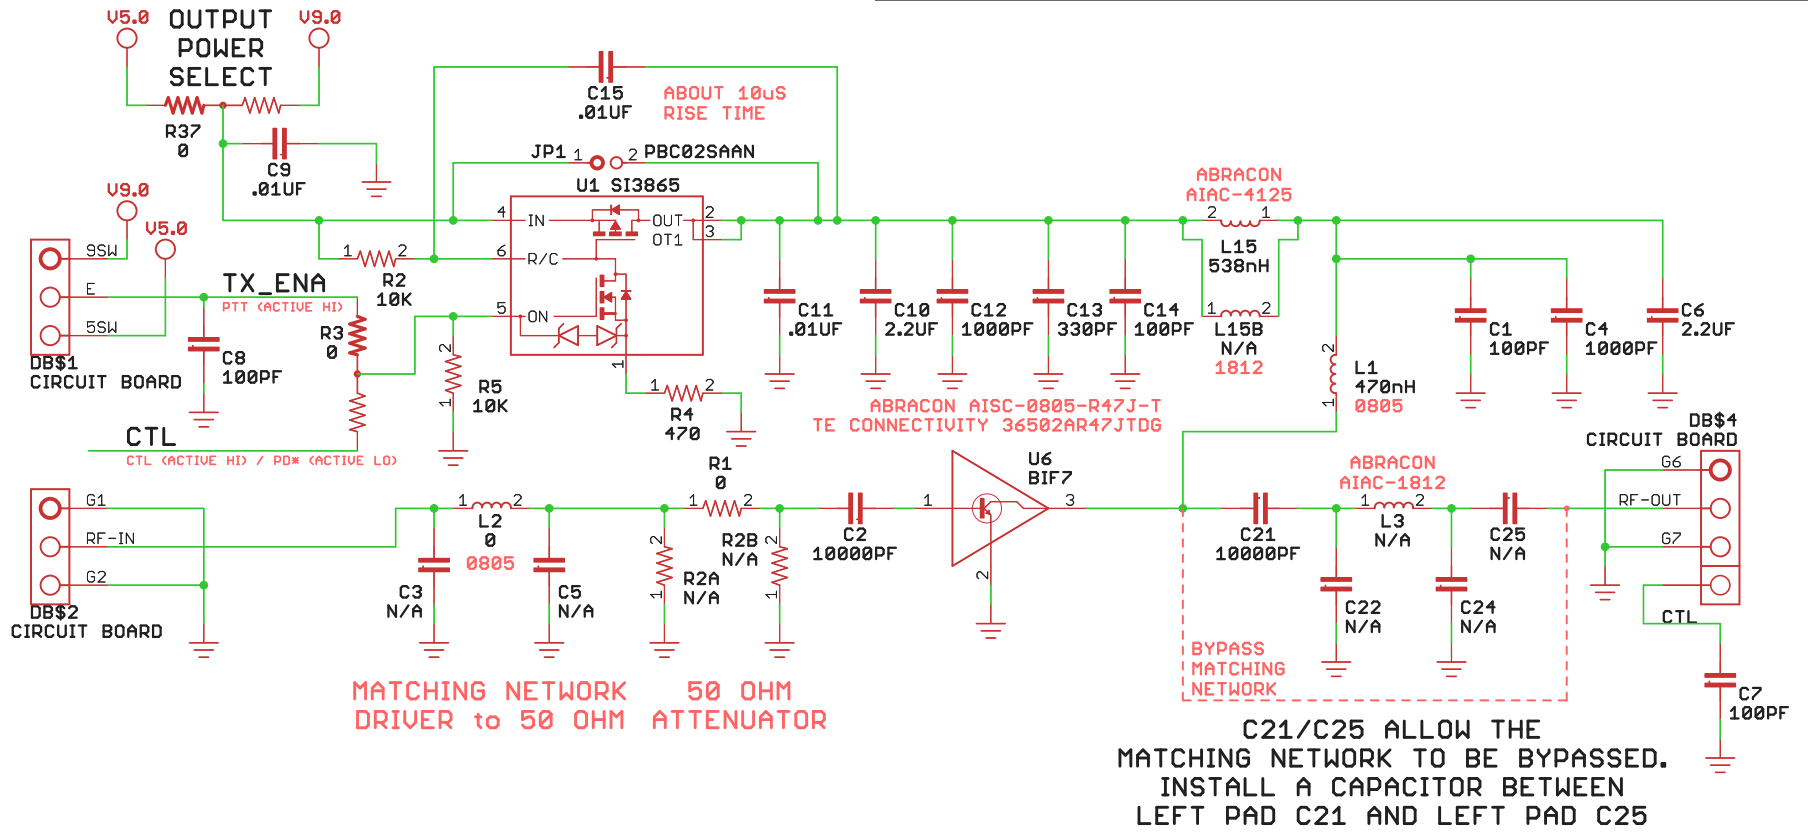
V5.0 OUTPUT POWER SELECT V9.0

R37
0

C9
.01UF

C15
.01UF

ABOUT 10uS RISE TIME

JP1 1 2 PBC02SAAN

U1 SI3865

4 IN
6 R/C
5 ON
OUT 2
OT1 3
1

V9.0
V5.0

9SW
E
5SW
DB$1
CIRCUIT BOARD

TX_ENA
PTT (ACTIVE HI)

1 2
R2
10K

R3
0

C8
100PF

2
1
R5
10K

1 2
R4
470

CTL
CTL (ACTIVE HI) / PD* (ACTIVE LO)

C11
.01UF

C10
2.2UF

C12
1000PF

C13
330PF

C14
100PF

ABRACON
AIAC-4125
2 1
L15
538nH

1 2
L15B
N/A
1812

ABRACON AISC-0805-R47J-T
TE CONNECTIVITY 36502AR47JTDG

2
L1
470nH
0805
1

C1
100PF

C4
1000PF

C6
2.2UF

DB$4
CIRCUIT BOARD

G6
RF-OUT
G7
CTL

C7
100PF

G1
RF-IN
G2
DB$2
CIRCUIT BOARD

1 2
L2
0
0805

C3
N/A

C5
N/A

R1
0
1 2

2
1
R2A
N/A

R2B
N/A
2
1

C2
10000PF

1
U6
BIF7
3
2

C21
10000PF

ABRACON
AIAC-1812
1 2
L3
N/A

C25
N/A

C22
N/A

C24
N/A

BYPASS
MATCHING
NETWORK

MATCHING NETWORK
DRIVER to 50 OHM

50 OHM
ATTENUATOR

C21/C25 ALLOW THE
MATCHING NETWORK TO BE BYPASSED.
INSTALL A CAPACITOR BETWEEN
LEFT PAD C21 AND LEFT PAD C25